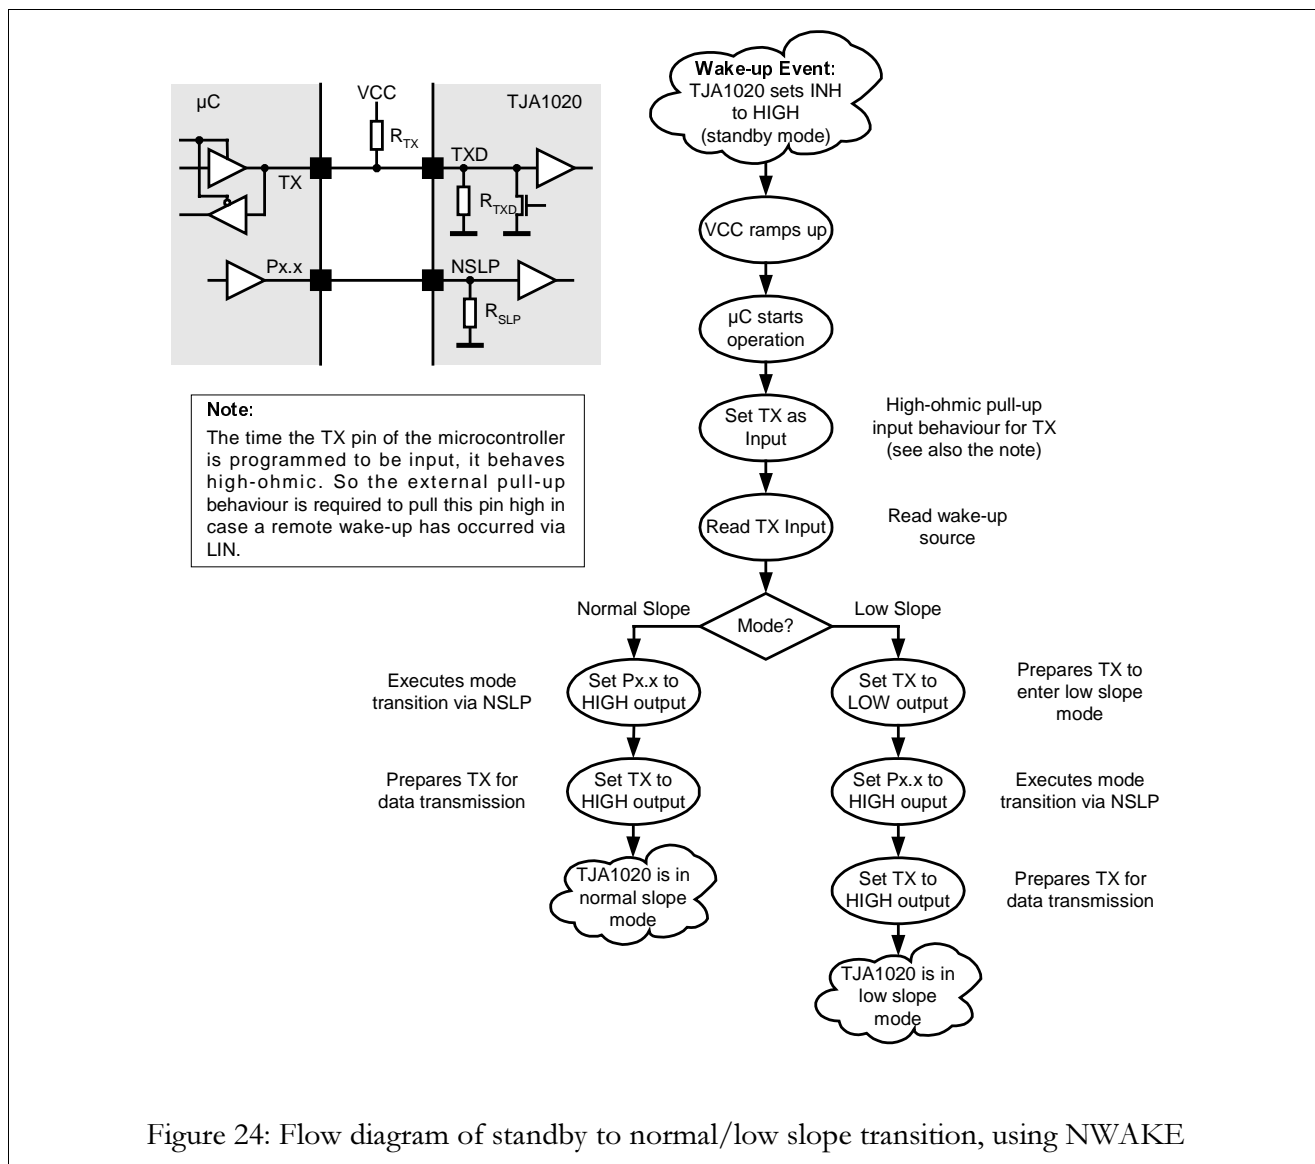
µC

VCC

TJA1020

$R_{TX}$

TX

TXD

$R_{TXD}$

Px.x

NSLP

$R_{SLP}$

Note:
The time the TX pin of the microcontroller is programmed to be input, it behaves high-ohmic. So the external pull-up behaviour is required to pull this pin high in case a remote wake-up has occurred via LIN.

Wake-up Event: TJA1020 sets INH to HIGH (standby mode)

VCC ramps up

µC starts operation

Set TX as Input

High-ohmic pull-up input behaviour for TX (see also the note)

Read TX Input

Read wake-up source

Normal Slope

Mode?

Low Slope

Executes mode transition via NSLP

Set Px.x to HIGH output

Set TX to LOW output

Prepares TX to enter low slope mode

Prepares TX for data transmission

Set TX to HIGH output

Set Px.x to HIGH ouput

Executes mode transition via NSLP

TJA1020 is in normal slope mode

Set TX to HIGH output

Prepares TX for data transmission

TJA1020 is in low slope mode

Figure 24: Flow diagram of standby to normal/low slope transition, using NWAKE